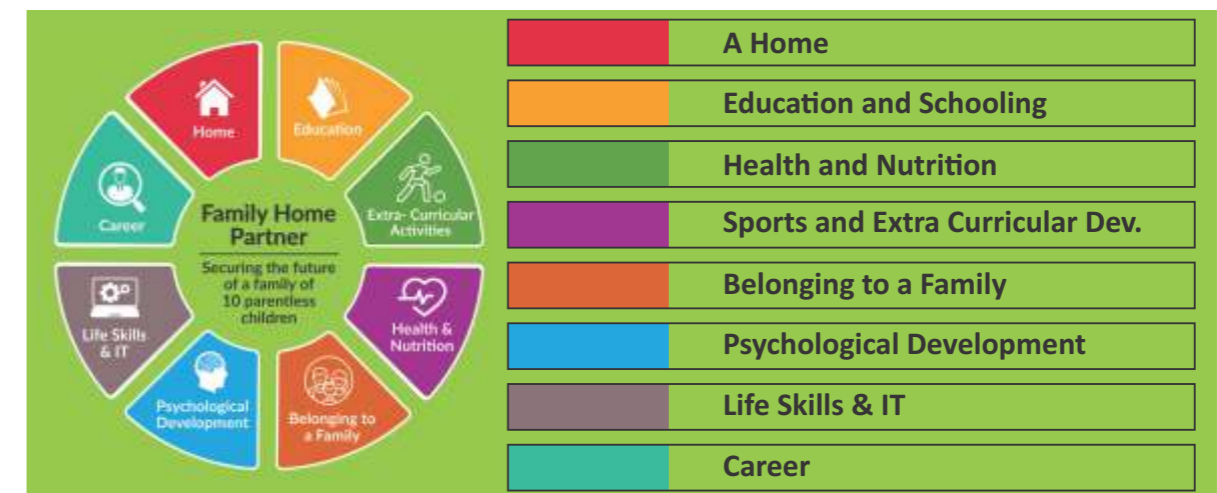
Home

Education

Extra- Curricular Activities

Health & Nutrition

Belonging to a Family

Psychological Development

Life Skills & IT

Career

Family Home Partner

Securing the future of a family of 10 parentless children

A Home

Education and Schooling

Health and Nutrition

Sports and Extra Curricular Dev.

Belonging to a Family

Psychological Development

Life Skills & IT

Career